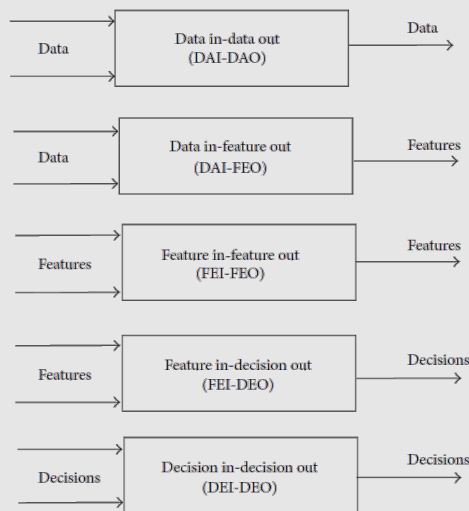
Data

Data in-data out
(DAI-DAO)

Data

Data

Data in-feature out
(DAI-FEO)

Features

Features

Feature in-feature out
(FEI-FEO)

Features

Features

Feature in-decision out
(FEI-DEO)

Decisions

Decisions

Decision in-decision out
(DEI-DEO)

Decisions